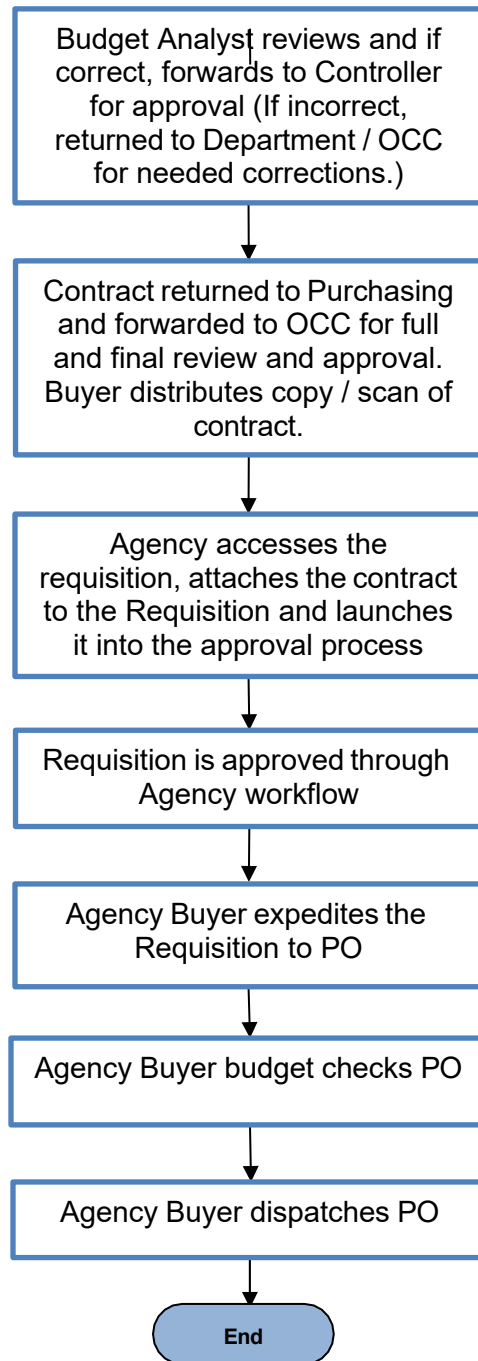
Budget Analyst reviews and if correct, forwards to Controller for approval (If incorrect, returned to Department / OCC for needed corrections.)

Contract returned to Purchasing and forwarded to OCC for full and final review and approval. Buyer distributes copy / scan of contract.

Agency accesses the requisition, attaches the contract to the Requisition and launches it into the approval process

Requisition is approved through Agency workflow

Agency Buyer expedites the Requisition to PO

Agency Buyer budget checks PO

Agency Buyer dispatches PO

End